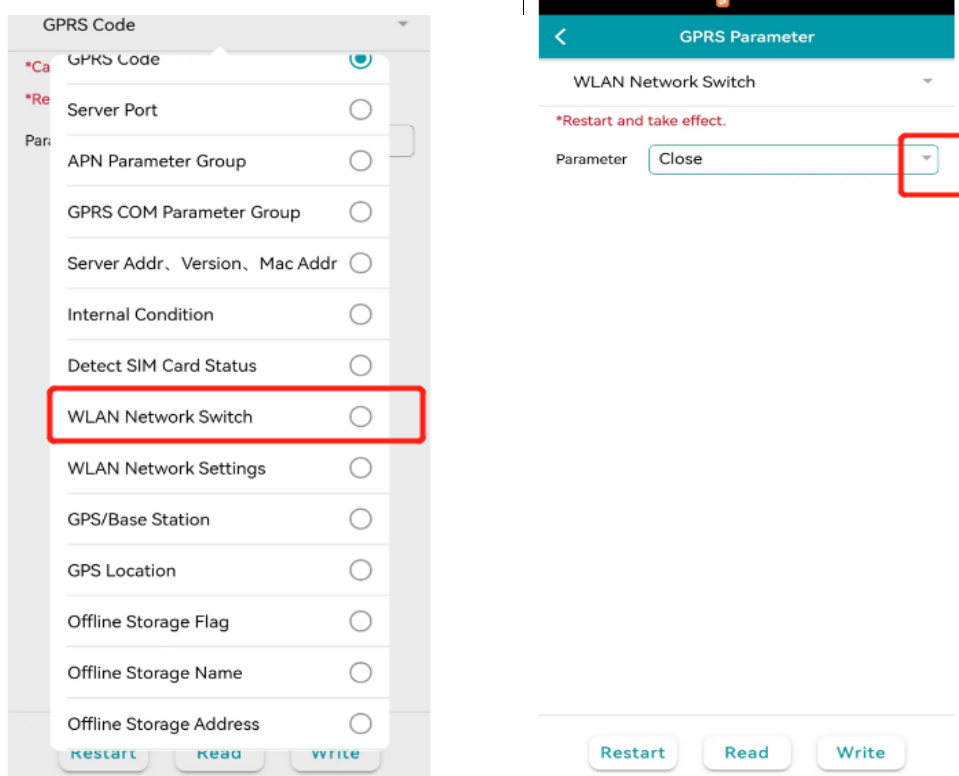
GPRS Code

*Ca

*Re

Para

GPRS Code

Server Port

APN Parameter Group

GPRS COM Parameter Group

Server Addr、Version、Mac Addr

Internal Condition

Detect SIM Card Status

WLAN Network Switch

WLAN Network Settings

GPS/Base Station

GPS Location

Offline Storage Flag

Offline Storage Name

Offline Storage Address

Restart Read Write

GPRS Parameter

WLAN Network Switch

*Restart and take effect.

Parameter Close

Restart Read Write